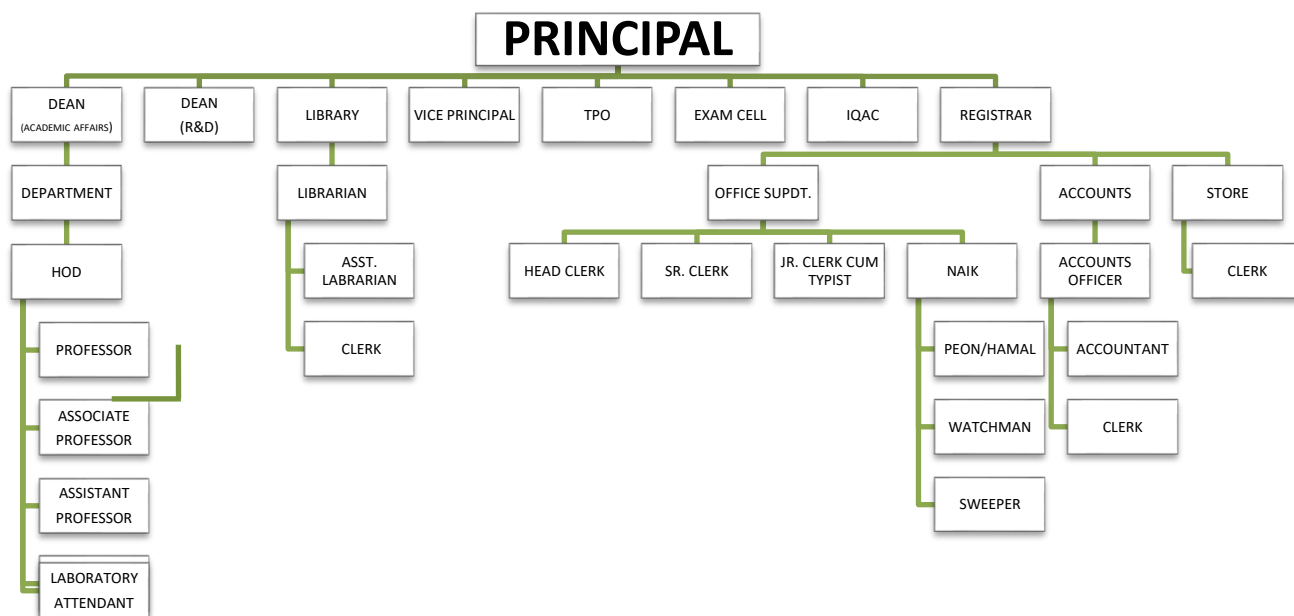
PRINCIPAL

DEAN (ACADEMIC AFFAIRS)

DEAN (R&D)

LIBRARY

VICE PRINCIPAL

TPO

EXAM CELL

IQAC

REGISTRAR

DEPARTMENT

HOD

PROFESSOR

ASSOCIATE PROFESSOR

ASSISTANT PROFESSOR

LABORATORY ATTENDANT

LIBRARIAN

ASST. LABRARIAN

CLERK

OFFICE SUPDT.

HEAD CLERK

SR. CLERK

JR. CLERK CUM TYPIST

NAIK

PEON/HAMAL

WATCHMAN

SWEEPER

ACCOUNTS

ACCOUNTS OFFICER

ACCOUNTANT

CLERK

STORE

CLERK